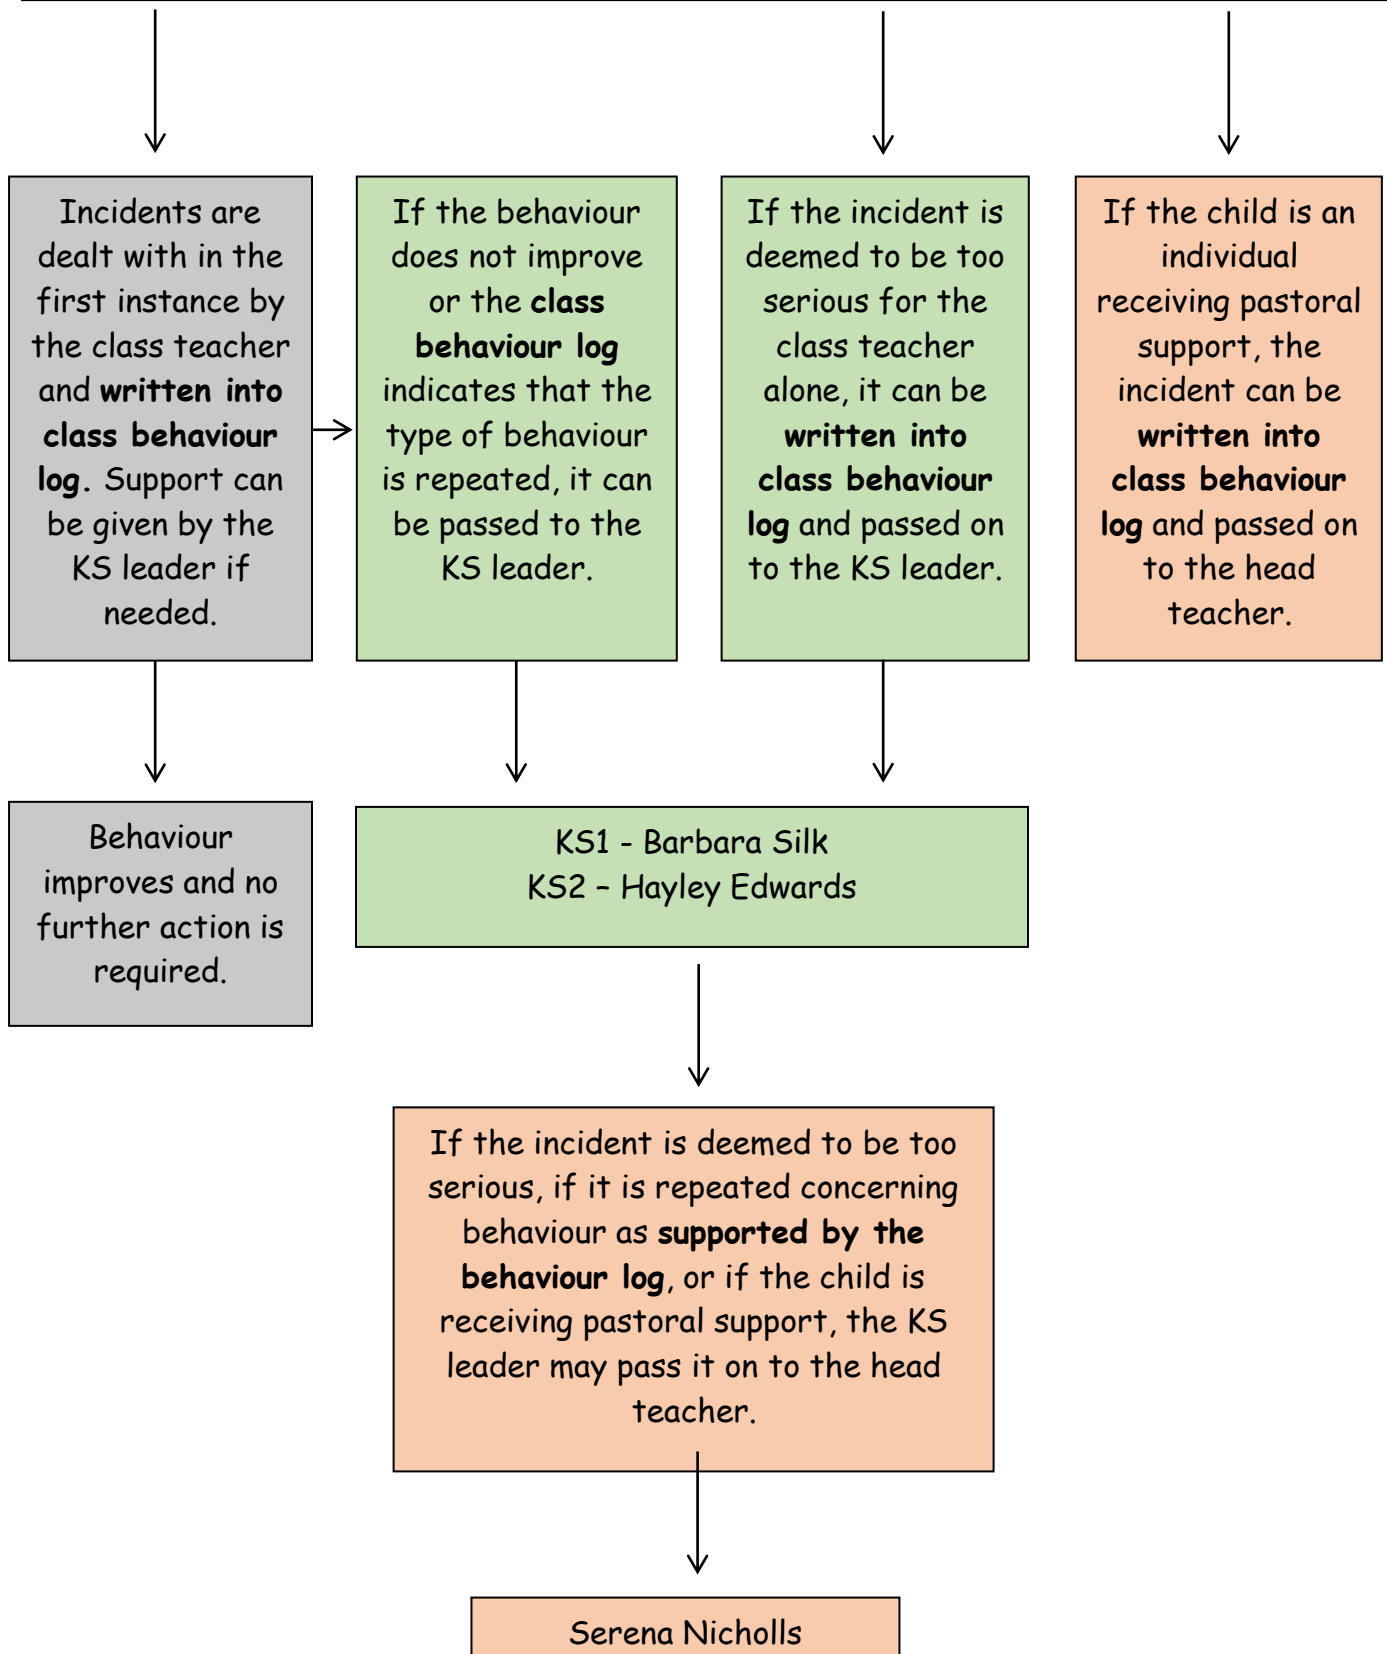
Incidents are dealt with in the first instance by the class teacher and written into class behaviour log. Support can be given by the KS leader if needed.

If the behaviour does not improve or the class behaviour log indicates that the type of behaviour is repeated, it can be passed to the KS leader.

If the incident is deemed to be too serious for the class teacher alone, it can be written into class behaviour log and passed on to the KS leader.

If the child is an individual receiving pastoral support, the incident can be written into class behaviour log and passed on to the head teacher.

Behaviour improves and no further action is required.

KS1 - Barbara Silk
KS2 – Hayley Edwards

If the incident is deemed to be too serious, if it is repeated concerning behaviour as supported by the behaviour log, or if the child is receiving pastoral support, the KS leader may pass it on to the head teacher.

Serena Nicholls